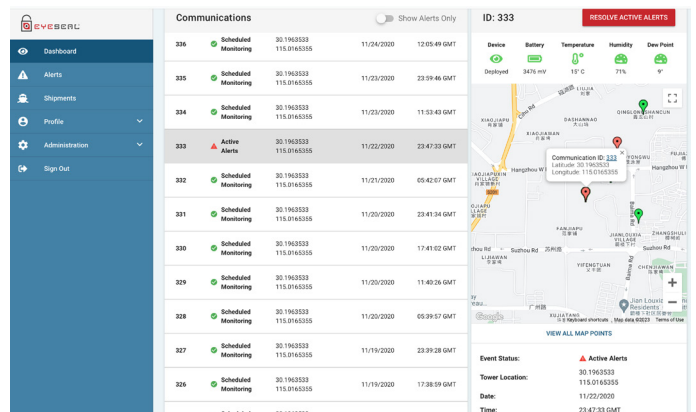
EYESEAL

Dashboard
Alerts
Shipments
Profile
Administration
Sign Out

Communications
Show Alerts Only

| | | | | |
|---|---|---|---|---|
| 336 | Scheduled Monitoring | 30.1963533 115.0165355 | 11/24/2020 | 12:05:49 GMT |
| 335 | Scheduled Monitoring | 30.1963533 115.0165355 | 11/23/2020 | 23:59:46 GMT |
| 334 | Scheduled Monitoring | 30.1963533 115.0165355 | 11/23/2020 | 11:53:43 GMT |
| 333 | Active Alerts | 30.1963533 115.0165355 | 11/22/2020 | 23:47:33 GMT |
| 332 | Scheduled Monitoring | 30.1963533 115.0165355 | 11/21/2020 | 05:42:07 GMT |
| 331 | Scheduled Monitoring | 30.1963533 115.0165355 | 11/20/2020 | 23:41:34 GMT |
| 330 | Scheduled Monitoring | 30.1963533 115.0165355 | 11/20/2020 | 17:41:02 GMT |
| 329 | Scheduled Monitoring | 30.1963533 115.0165355 | 11/20/2020 | 11:40:26 GMT |
| 328 | Scheduled Monitoring | 30.1963533 115.0165355 | 11/20/2020 | 05:39:57 GMT |
| 327 | Scheduled Monitoring | 30.1963533 115.0165355 | 11/19/2020 | 23:39:28 GMT |
| 326 | Scheduled Monitoring | 30.1963533 115.0165355 | 11/19/2020 | 17:38:59 GMT |

ID: 333
RESOLVE ACTIVE ALERTS

| Device | Battery | Temperature | Humidity | Dew Point |
|---|---|---|---|---|
| Deployed | 3476 mV | 13° C | 71% | 9° |

Communication ID: 333
Latitude 30.1963533
Longitude 115.0165355

XIAOJIAMEN
DASHANNAO
QINGLONGSHANCUN
HONGWU
Hangzhou W Rd
XIAOJIAPUXIN VILLAGE
FANGJIAPU
JIANLOUZIA VILLAGE
Suzhou Rd
LIJIAWAN
YIFENGTUAN
CHENJIAWAN
Jian Louxia Residents
Google
Keyboard shortcuts
Map data ©2023
Terms of Use

VIEW ALL MAP POINTS

Event Status: Active Alerts
Tower Location: 30.1963533 115.0165355
Date: 11/22/2020
Time: 23:47:33 GMT